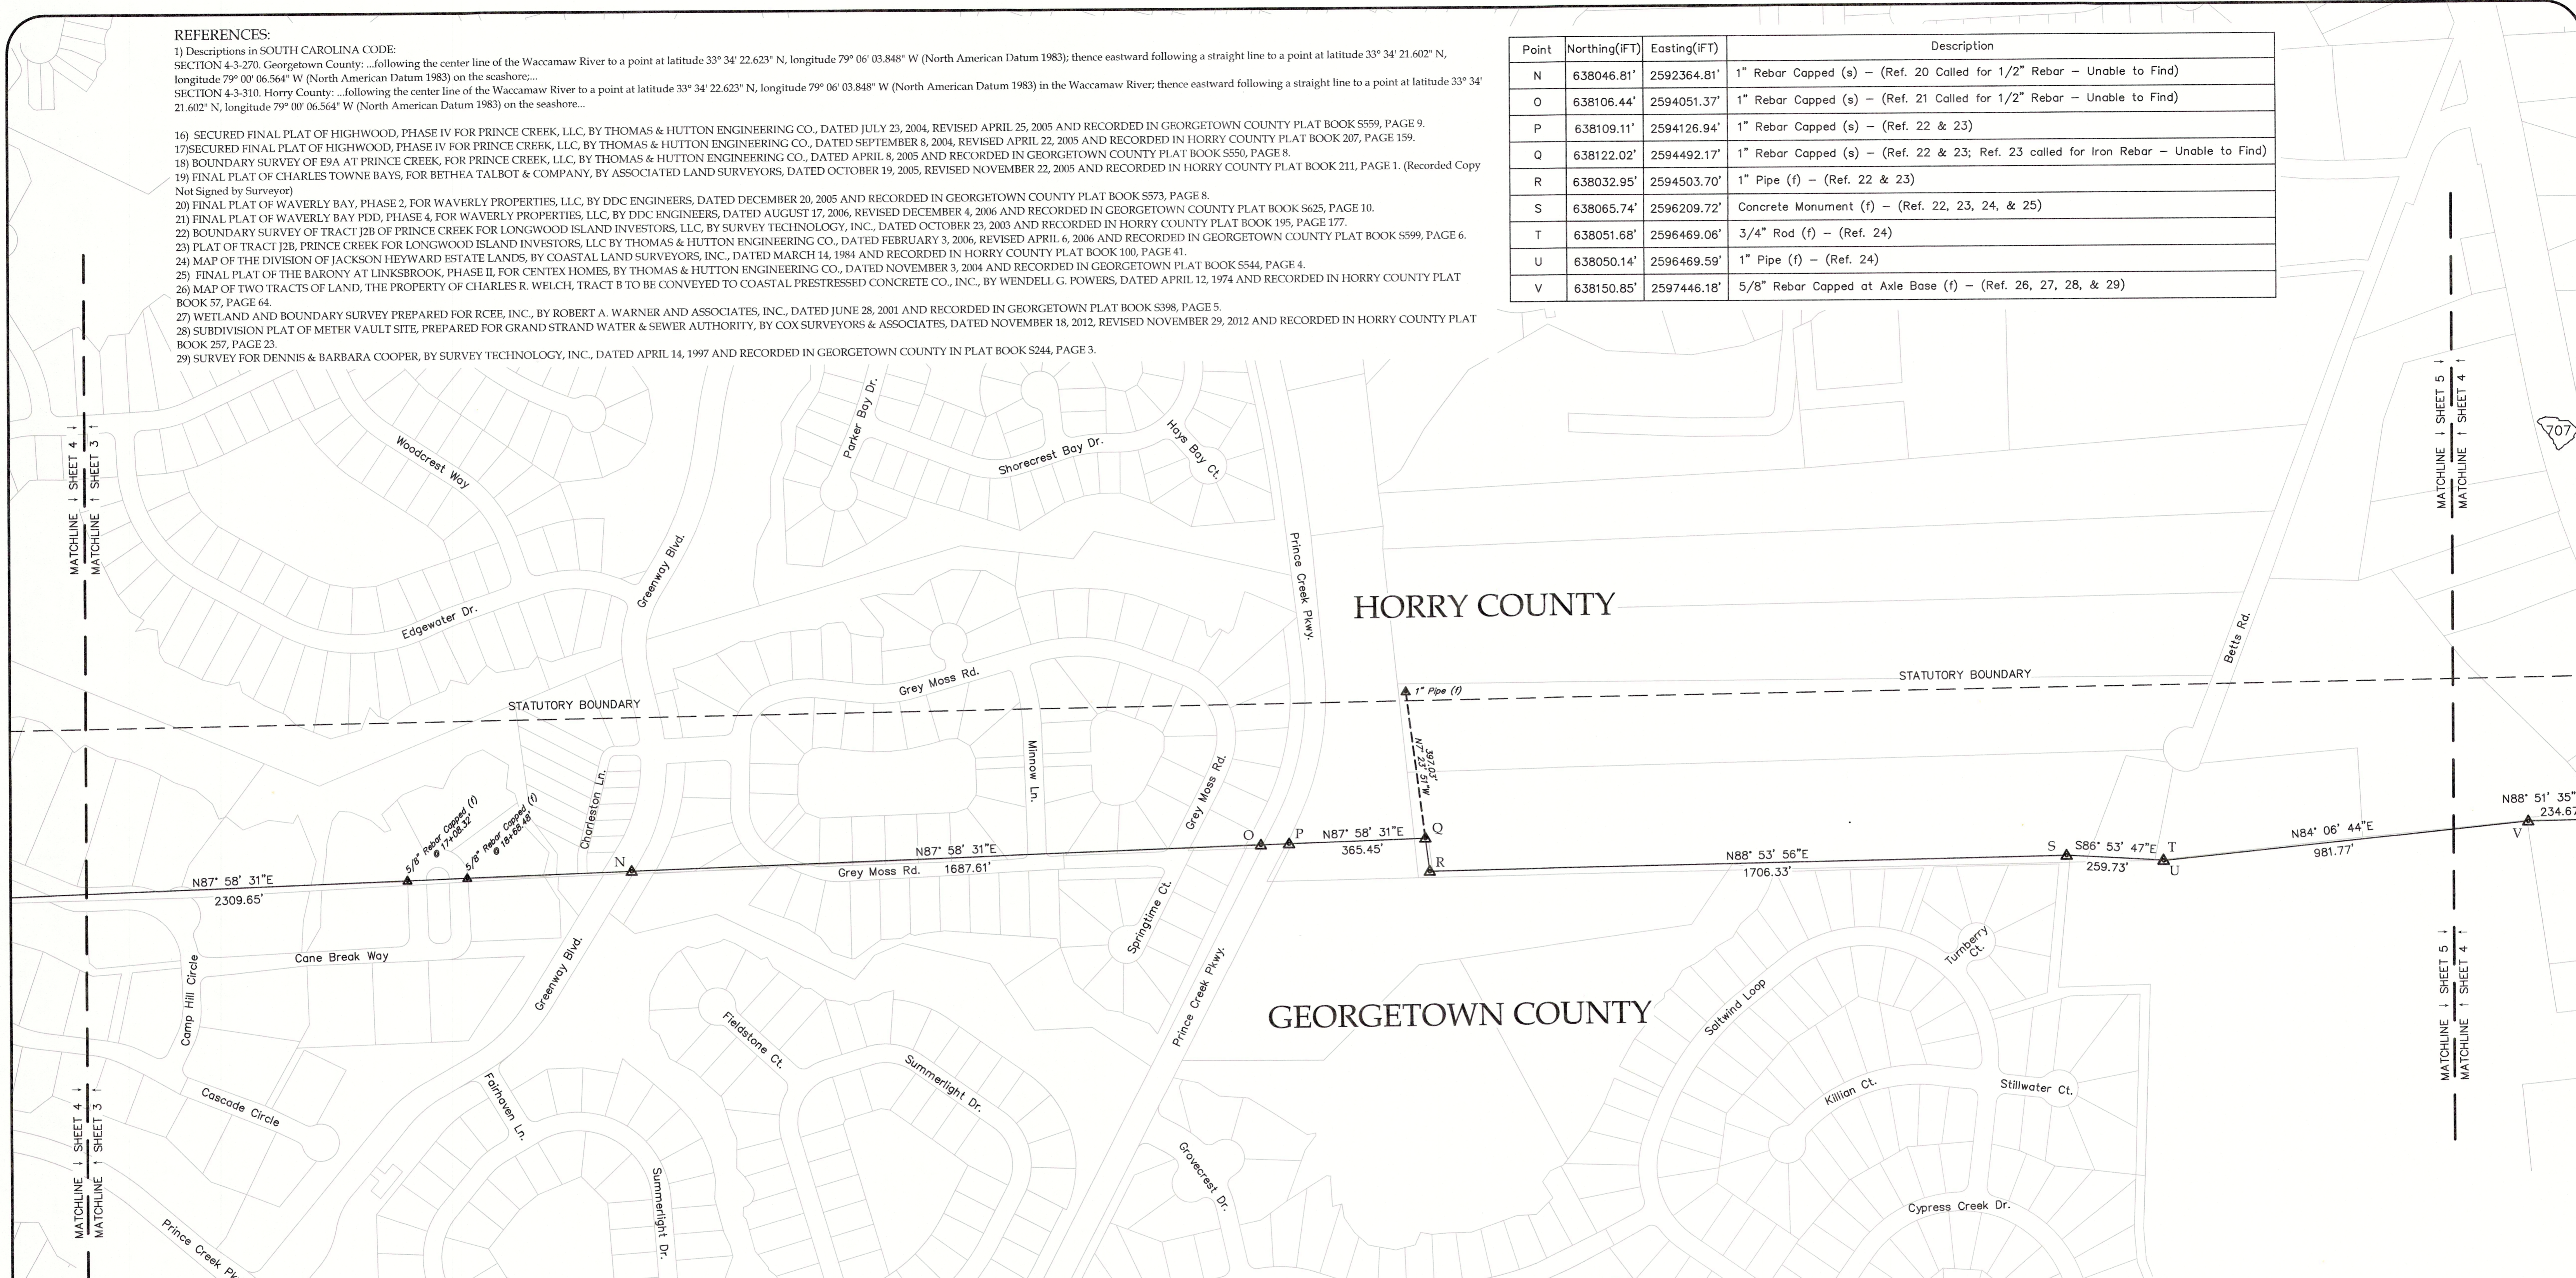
REFERENCES:
1) Descriptions in SOUTH CAROLINA CODE:
SECTION 4-3-270. Georgetown County: ...following the center line of the Waccamaw River to a point at latitude 33° 34' 22.623" N, longitude 79° 06' 03.848" W (North American Datum 1983); thence eastward following a straight line to a point at latitude 33° 34' 21.602" N, longitude 79° 00' 06.564" W (North American Datum 1983) on the seashore;...
SECTION 4-3-310. Horry County: ...following the center line of the Waccamaw River to a point at latitude 33° 34' 22.623" N, longitude 79° 06' 03.848" W (North American Datum 1983) in the Waccamaw River; thence eastward following a straight line to a point at latitude 33° 34' 21.602" N, longitude 79° 00' 06.564" W (North American Datum 1983) on the seashore...

16) SECURED FINAL PLAT OF HIGHWOOD, PHASE IV FOR PRINCE CREEK, LLC, BY THOMAS & HUTTON ENGINEERING CO., DATED JULY 23, 2004, REVISED APRIL 25, 2005 AND RECORDED IN GEORGETOWN COUNTY PLAT BOOK S559, PAGE 9.
17)SECURED FINAL PLAT OF HIGHWOOD, PHASE IV FOR PRINCE CREEK, LLC, BY THOMAS & HUTTON ENGINEERING CO., DATED SEPTEMBER 8, 2004, REVISED APRIL 22, 2005 AND RECORDED IN HORRY COUNTY PLAT BOOK 207, PAGE 159.
18) BOUNDARY SURVEY OF E9A AT PRINCE CREEK, FOR PRINCE CREEK, LLC, BY THOMAS & HUTTON ENGINEERING CO., DATED APRIL 8, 2005 AND RECORDED IN GEORGETOWN COUNTY PLAT BOOK S550, PAGE 8.
19) FINAL PLAT OF CHARLES TOWNE BAYS, FOR BETHEA TALBOT & COMPANY, BY ASSOCIATED LAND SURVEYORS, DATED OCTOBER 19, 2005, REVISED NOVEMBER 22, 2005 AND RECORDED IN HORRY COUNTY PLAT BOOK 211, PAGE 1. (Recorded Copy Not Signed by Surveyor)
20) FINAL PLAT OF WAVERLY BAY, PHASE 2, FOR WAVERLY PROPERTIES, LLC, BY DDC ENGINEERS, DATED DECEMBER 20, 2005 AND RECORDED IN GEORGETOWN COUNTY PLAT BOOK S573, PAGE 8.
21) FINAL PLAT OF WAVERLY BAY PDD, PHASE 4, FOR WAVERLY PROPERTIES, LLC, BY DDC ENGINEERS, DATED AUGUST 17, 2006, REVISED DECEMBER 4, 2006 AND RECORDED IN GEORGETOWN COUNTY PLAT BOOK S625, PAGE 10.
22) BOUNDARY SURVEY OF TRACT J2B OF PRINCE CREEK FOR LONGWOOD ISLAND INVESTORS, LLC, BY SURVEY TECHNOLOGY, INC., DATED OCTOBER 23, 2003 AND RECORDED IN HORRY COUNTY PLAT BOOK 195, PAGE 177.
23) PLAT OF TRACT J2B, PRINCE CREEK FOR LONGWOOD ISLAND INVESTORS, LLC BY THOMAS & HUTTON ENGINEERING CO., DATED FEBRUARY 3, 2006, REVISED APRIL 6, 2006 AND RECORDED IN GEORGETOWN COUNTY PLAT BOOK S599, PAGE 6.
24) MAP OF THE DIVISION OF JACKSON HEYWARD ESTATE LANDS, BY COASTAL LAND SURVEYORS, INC., DATED MARCH 14, 1984 AND RECORDED IN HORRY COUNTY PLAT BOOK 100, PAGE 41.
25) FINAL PLAT OF THE BARONY AT LINKSBROOK, PHASE II, FOR CENTEX HOMES, BY THOMAS & HUTTON ENGINEERING CO., DATED NOVEMBER 3, 2004 AND RECORDED IN GEORGETOWN PLAT BOOK S544, PAGE 4.
26) MAP OF TWO TRACTS OF LAND, THE PROPERTY OF CHARLES R. WELCH, TRACT B TO BE CONVEYED TO COASTAL PRESTRESSED CONCRETE CO., INC., BY WENDELL G. POWERS, DATED APRIL 12, 1974 AND RECORDED IN HORRY COUNTY PLAT BOOK 57, PAGE 64.
27) WETLAND AND BOUNDARY SURVEY PREPARED FOR RCEE, INC., BY ROBERT A. WARNER AND ASSOCIATES, INC., DATED JUNE 28, 2001 AND RECORDED IN GEORGETOWN PLAT BOOK S398, PAGE 5.
28) SUBDIVISION PLAT OF METER VAULT SITE, PREPARED FOR GRAND STRAND WATER & SEWER AUTHORITY, BY COX SURVEYORS & ASSOCIATES, DATED NOVEMBER 18, 2012, REVISED NOVEMBER 29, 2012 AND RECORDED IN HORRY COUNTY PLAT BOOK 257, PAGE 23.
29) SURVEY FOR DENNIS & BARBARA COOPER, BY SURVEY TECHNOLOGY, INC., DATED APRIL 14, 1997 AND RECORDED IN GEORGETOWN COUNTY IN PLAT BOOK S244, PAGE 3.

| Point | Northing(iFT) | Easting(iFT) | Description |
|---|---|---|---|
| N | 638046.81' | 2592364.81' | 1" Rebar Capped (s) – (Ref. 20 Called for 1/2" Rebar – Unable to Find) |
| O | 638106.44' | 2594051.37' | 1" Rebar Capped (s) – (Ref. 21 Called for 1/2" Rebar – Unable to Find) |
| P | 638109.11' | 2594126.94' | 1" Rebar Capped (s) – (Ref. 22 & 23) |
| Q | 638122.02' | 2594492.17' | 1" Rebar Capped (s) – (Ref. 22 & 23; Ref. 23 called for Iron Rebar – Unable to Find) |
| R | 638032.95' | 2594503.70' | 1" Pipe (f) – (Ref. 22 & 23) |
| S | 638065.74' | 2596209.72' | Concrete Monument (f) – (Ref. 22, 23, 24, & 25) |
| T | 638051.68' | 2596469.06' | 3/4" Rod (f) – (Ref. 24) |
| U | 638050.14' | 2596469.59' | 1" Pipe (f) – (Ref. 24) |
| V | 638150.85' | 2597446.18' | 5/8" Rebar Capped at Axle Base (f) – (Ref. 26, 27, 28, & 29) |

MATCHLINE ↓ SHEET 4
MATCHLINE ↑ SHEET 3
MATCHLINE ↓ SHEET 5
MATCHLINE ↑ SHEET 4
707
Woodcrest Way
Parker Bay Dr.
Shorecrest Bay Dr.
Hays Bay Ct.
Greenway Blvd.
Prince Creek Pkwy.
HORRY COUNTY
Edgewater Dr.
Betts Rd.
Grey Moss Rd.
STATUTORY BOUNDARY
STATUTORY BOUNDARY
1" Pipe (f)
Minnow Ln.
Grey Moss Rd.
N7° 23' 51"W 397.03'
Charleston Ln.
5/8" Rebar Capped (f) @ 17+08.32'
5/8" Rebar Capped (f) @ 18+68.48'
N
O
P
Q
R
S
T
U
V
N87° 58' 31"E 2309.65'
N87° 58' 31"E 1687.61'
Grey Moss Rd.
N87° 58' 31"E 365.45'
N88° 53' 56"E 1706.33'
S86° 53' 47"E 259.73'
N84° 06' 44"E 981.77'
N88° 51' 35" 234.67
Springtime Ct.
Cane Break Way
Greenway Blvd.
Prince Creek Pkwy.
Turnberry Ct.
Camp Hill Circle
GEORGETOWN COUNTY
Saltwind Loop
Fieldstone Ct.
Summerlight Dr.
Cascade Circle
Fairhaven Ln.
Killian Ct.
Stillwater Ct.
Grovecrest Dr.
Summerlight Dr.
Cypress Creek Dr.
MATCHLINE ↓ SHEET 4
MATCHLINE ↑ SHEET 3
MATCHLINE ↓ SHEET 5
MATCHLINE ↑ SHEET 4
Prince Creek Pk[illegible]